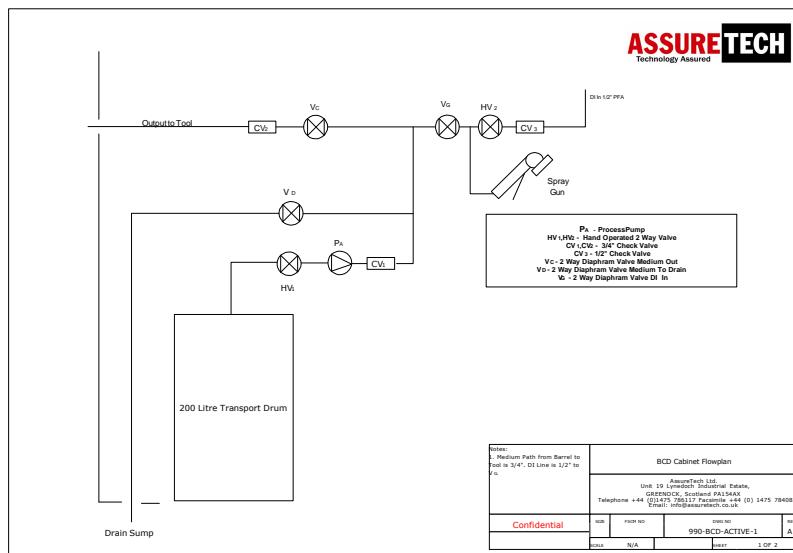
ASSURETECH
Technology Assured

DI In 1/2" PFA

Output to Tool
$CV_2$
$V_C$
$V_G$
$HV_2$
$CV_3$

Spray Gun

$V_D$

$P_A$
$CV_1$
$HV_1$

$P_A$ - ProcessPump
$HV_1$,$HV_2$ - Hand Operated 2 Way Valve
$CV_1$,$CV_2$ - 3/4" Check Valve
$CV_3$ - 1/2" Check Valve
$V_C$ - 2 Way Diaphram Valve Medium Out
$V_D$ - 2 Way Diaphram Valve Medium To Drain
$V_G$ - 2 Way Diaphram Valve DI In

200 Litre Transport Drum

Drain Sump

Notes:
1. Medium Path from Barrel to Tool is 3/4". DI Line is 1/2" to $V_G$.

BCD Cabinet Flowplan

AssureTech Ltd.
Unit 19 Lynedoch Industrial Estate,
GREENOCK, Scotland PA154AX
Telephone +44 (0)1475 786117 Facsimile +44 (0) 1475 78408
Email: info@assuretech.co.uk

Confidential

| SIZE | FSCM NO | DWG NO | REV |
|---|---|---|---|
| | | 990-BCD-ACTIVE-1 | A |
| SCALE N/A | | SHEET 1 OF 2 | |